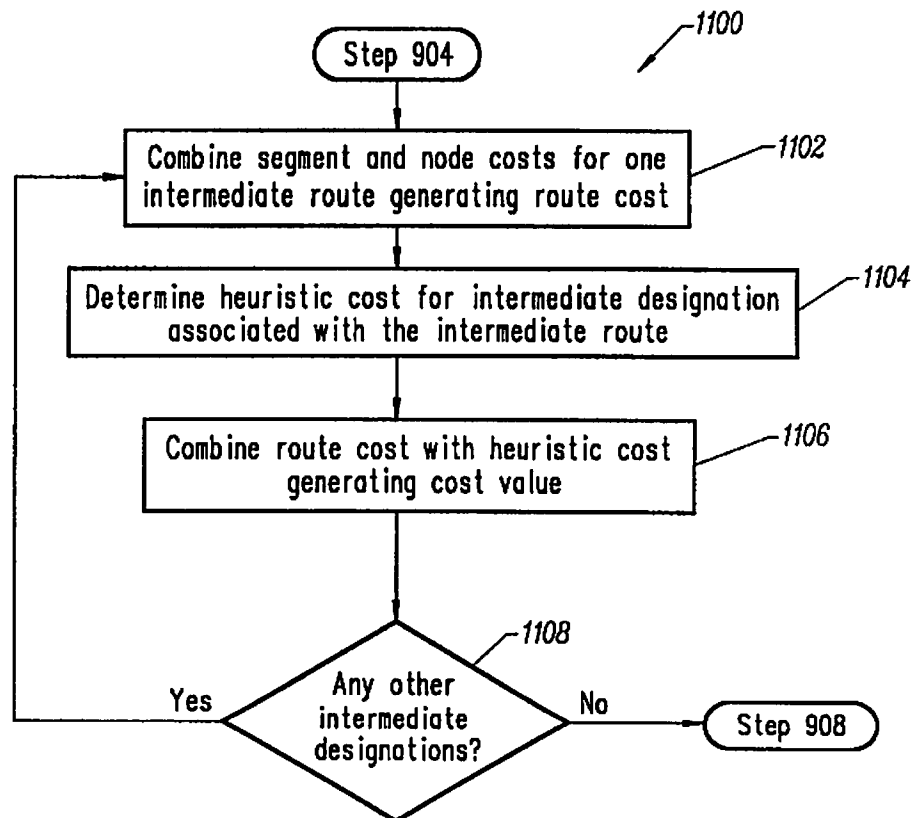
1100

Step 904

Combine segment and node costs for one intermediate route generating route cost

1102

Determine heuristic cost for intermediate designation associated with the intermediate route

1104

Combine route cost with heuristic cost generating cost value

1106

1108

Yes

Any other intermediate designations?

No

Step 908